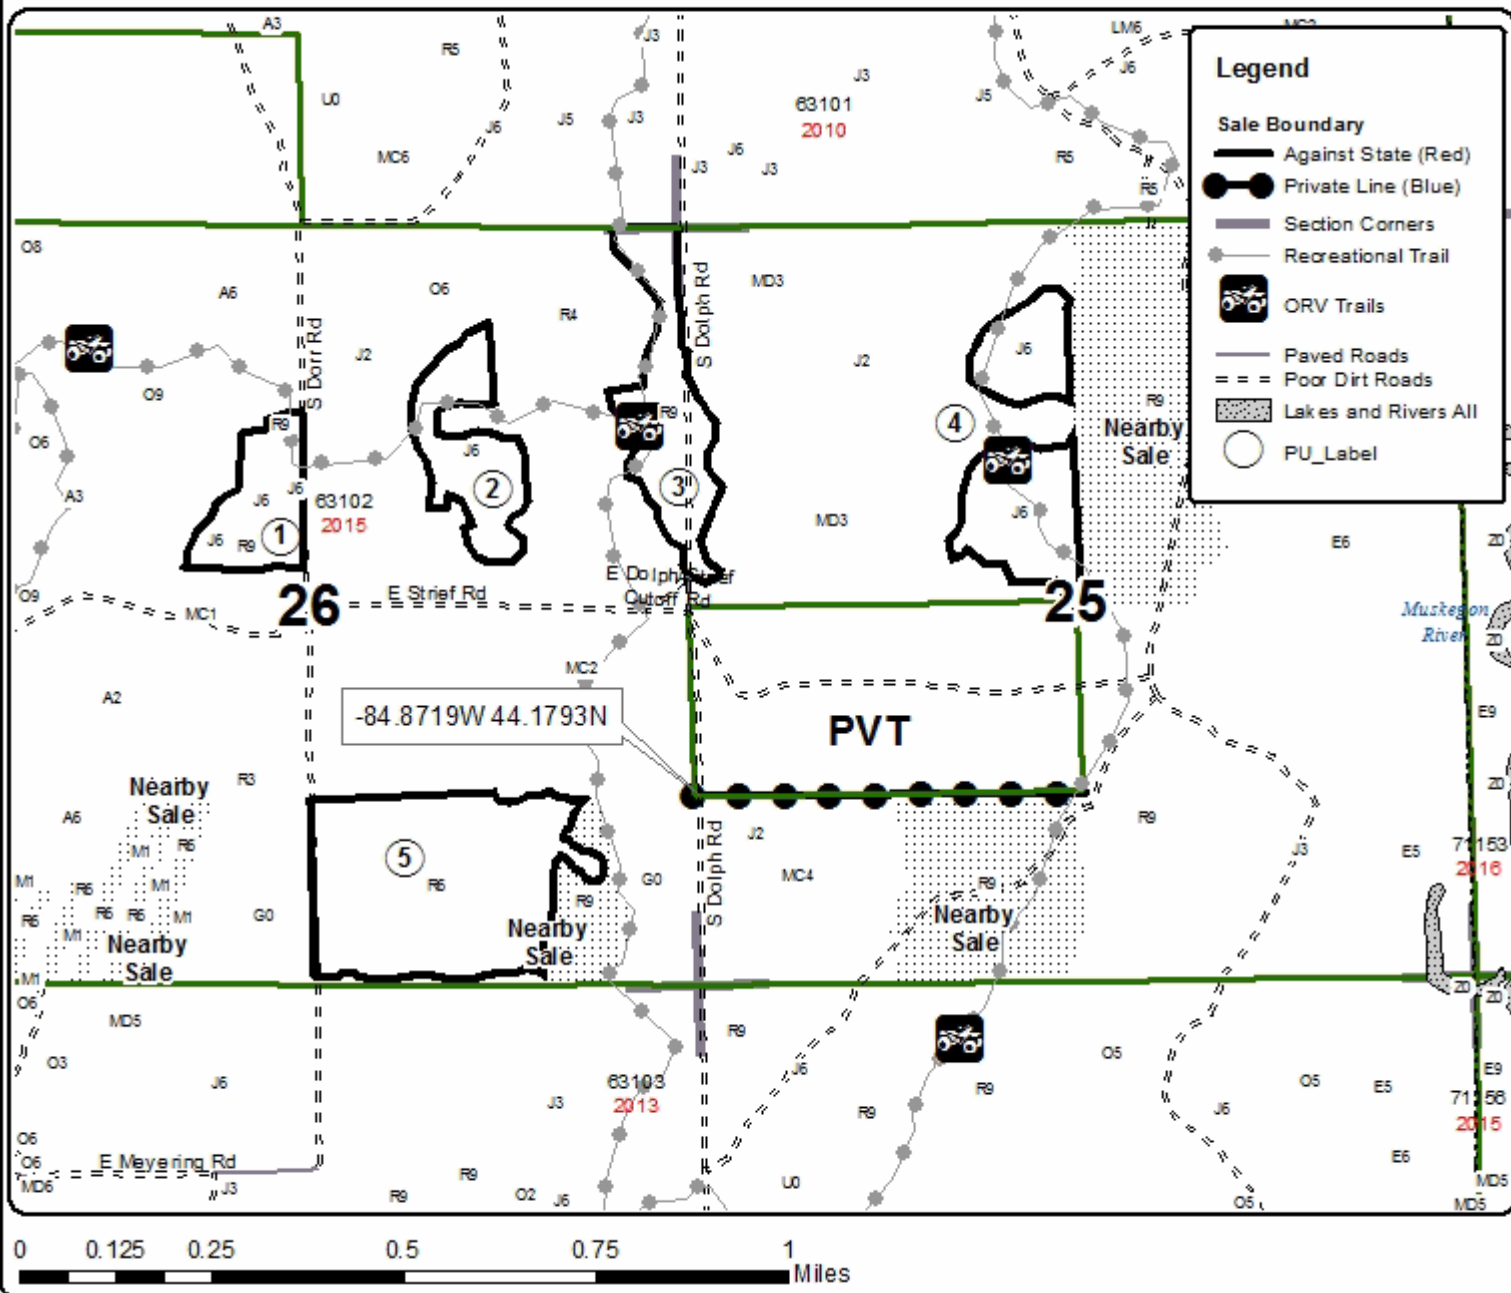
Legend

Sale Boundary
Against State (Red)
Private Line (Blue)
Section Corners
Recreational Trail
ORV Trails
Paved Roads
Poor Dirt Roads
Lakes and Rivers All
PU_Label

A3 R5 J3 U0 J6 J5 J3 MC6 63101 2010 J3 J6 J3 LM6 J6 J5 R5 R5

O8 A6 O6 R4 MD3 J2 J2 J6 O9 O6 A3 R9 J6 J6 63102 2015 J6 R9 J6 R9 R9 MD3 J6 R9 E6

S Dorr Rd
S Dolph Rd
1 2 3 4
Nearby Sale
26
E Strief Rd
E Dolph Strief Cutoff Rd
25
O9 MC1 MC2 A2
-84.8719W 44.1793N
PVT
Muskegon River
20 20 E9 20

Nearby Sale
R3 A6 R6 M1 M1 R6 R6 R6 M1 R6 M1 M1 G0
Nearby Sale
5
R6
R9
Nearby Sale
G0
J2
S Dolph Rd
MC4
R9
Nearby Sale
R9 J3 E5 71153 2016

O6 MD5 O3 J6 63103 2013 J3 R9 J6 R9 O5 O5 E5 J6 20 20 E9 71156 2015 E6
O6 O6 E Meyering Rd MD6 J3 R9 R9 O2 J6 U0 O5 MD5 MD5

0 0.125 0.25 0.5 0.75 1 Miles